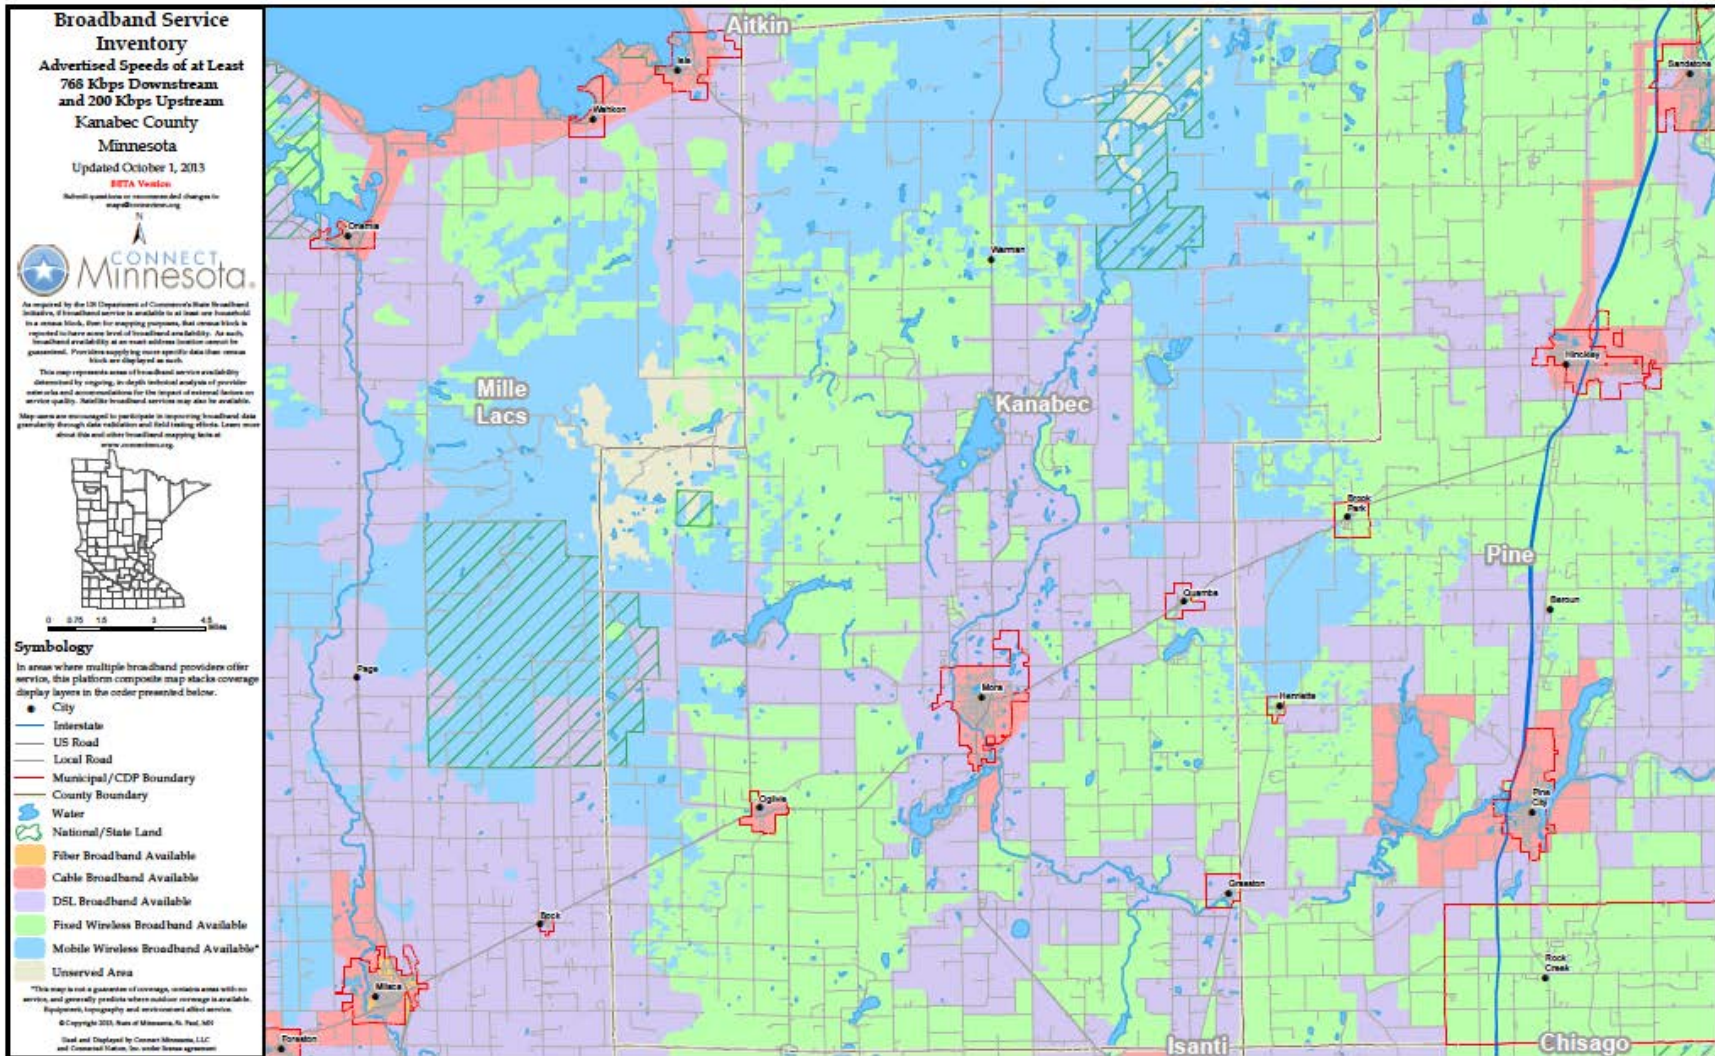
Broadband Service Inventory
Advertised Speeds of at Least 768 Kbps Downstream and 200 Kbps Upstream
Kanabec County
Minnesota
Updated October 1, 2013
BETA Version
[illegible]

N

CONNECT Minnesota

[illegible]

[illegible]

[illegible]

0 0.75 1.5 3 4.5 Miles

Symbology
In areas where multiple broadband providers offer service, this platform composite map stacks coverage display layers in the order presented below.
City
Interstate
US Road
Local Road
Municipal/CDP Boundary
County Boundary
Water
National/State Land
Fiber Broadband Available
Cable Broadband Available
DSL Broadband Available
Fixed Wireless Broadband Available
Mobile Wireless Broadband Available*
Unserved Area
*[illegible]
© Copyright 2013, State of Minnesota, St. Paul, MN
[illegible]

Aitkin
Isle
Wahkon
Onamia
Warman
Sandstone
Mille Lacs
Kanabec
Hinckley
Brook Park
Pine
Quamba
Braham
Page
Mora
Henriette
Ogilvie
Pine City
Grasston
Bock
Milaca
Rock Creek
Foreston
Isanti
Chisago